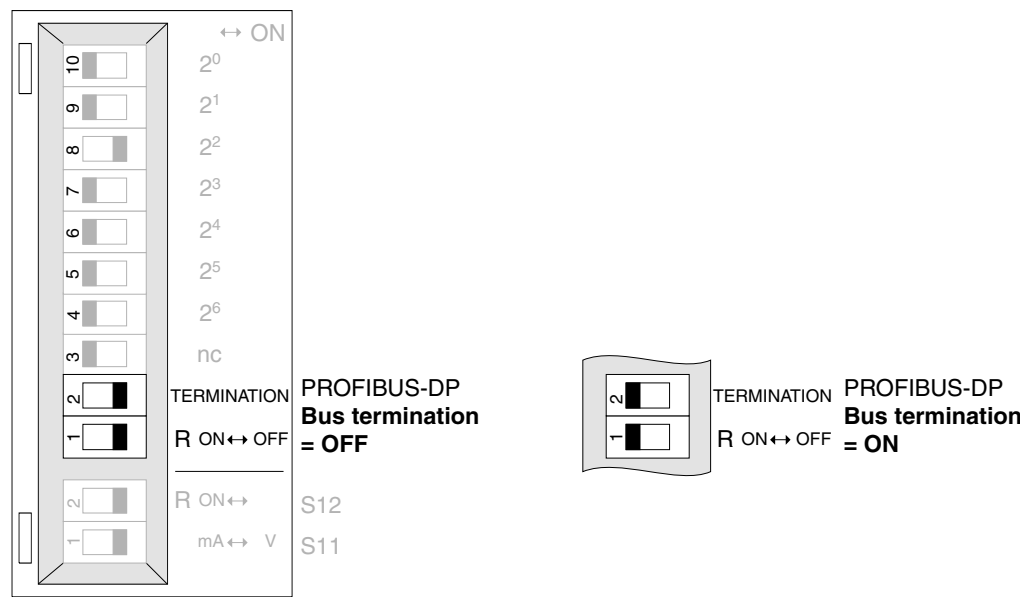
↔ ON

10 $2^0$
9 $2^1$
8 $2^2$
7 $2^3$
6 $2^4$
5 $2^5$
4 $2^6$
3 nc
2 TERMINATION
1 R ON↔ OFF

PROFIBUS-DP
**Bus termination = OFF**

2 R ON↔ S12
1 mA↔ V S11

2 TERMINATION
1 R ON↔ OFF

PROFIBUS-DP
**Bus termination = ON**